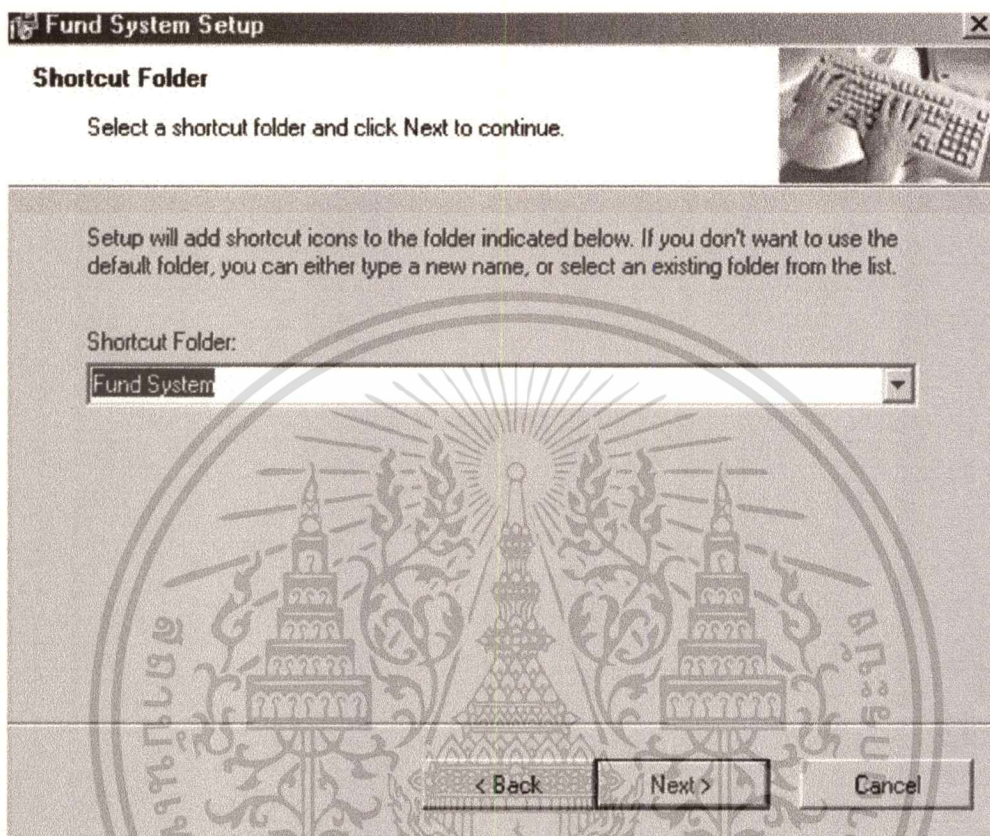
Fund System Setup

Shortcut Folder

Select a shortcut folder and click Next to continue.

Setup will add shortcut icons to the folder indicated below. If you don't want to use the default folder, you can either type a new name, or select an existing folder from the list.

Shortcut Folder:

Fund System

< Back Next > Cancel